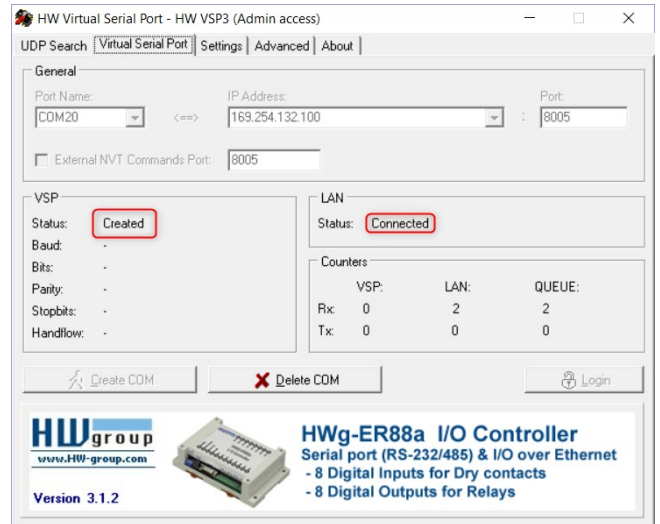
HW Virtual Serial Port - HW VSP3 (Admin access)

UDP Search | Virtual Serial Port | Settings | Advanced | About

General

Port Name: COM20 <==> IP Address: 169.254.132.100 : Port: 8005

External NVT Commands Port: 8005

VSP

Status: Created
Baud: -
Bits: -
Parity: -
Stopbits: -
Handflow: -

LAN

Status: Connected

Counters

| | VSP: | LAN: | QUEUE: |
|---|---|---|---|
| Rx: | 0 | 2 | 2 |
| Tx: | 0 | 0 | 0 |

Create COM | Delete COM | Login

HW group
www.HW-group.com
Version 3.1.2

HWg-ER88a I/O Controller
Serial port (RS-232/485) & I/O over Ethernet
- 8 Digital Inputs for Dry contacts
- 8 Digital Outputs for Relays